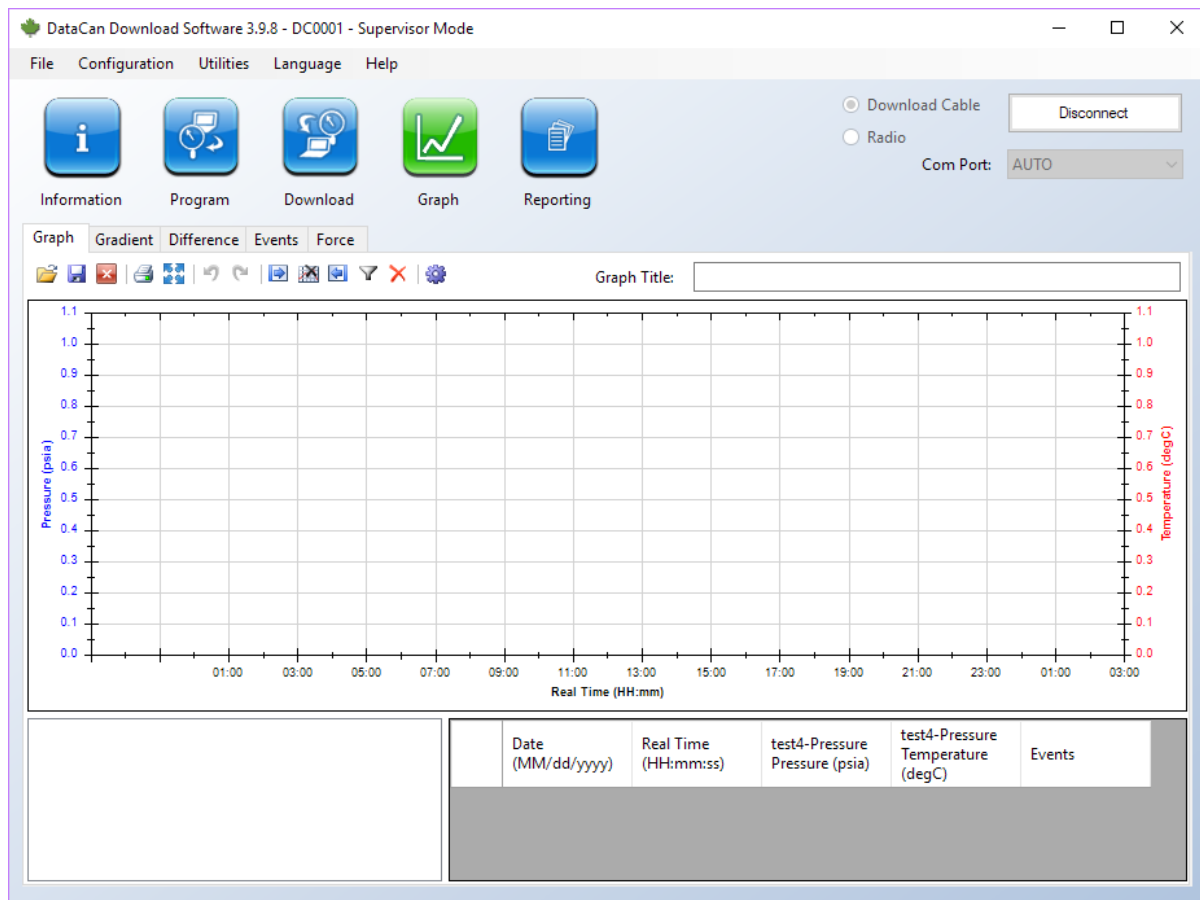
DataCan Download Software 3.9.8 - DC0001 - Supervisor Mode

File Configuration Utilities Language Help

Information Program Download Graph Reporting

Download Cable
Radio
Disconnect
Com Port: AUTO

Graph Gradient Difference Events Force

Graph Title:

Pressure (psia)
1.1 1.0 0.9 0.8 0.7 0.6 0.5 0.4 0.3 0.2 0.1 0.0

Temperature (degC)
1.1 1.0 0.9 0.8 0.7 0.6 0.5 0.4 0.3 0.2 0.1 0.0

01:00 03:00 05:00 07:00 09:00 11:00 13:00 15:00 17:00 19:00 21:00 23:00 01:00 03:00
Real Time (HH:mm)

| | Date (MM/dd/yyyy) | Real Time (HH:mm:ss) | test4-Pressure Pressure (psia) | test4-Pressure Temperature (degC) | Events |
|---|---|---|---|---|---|